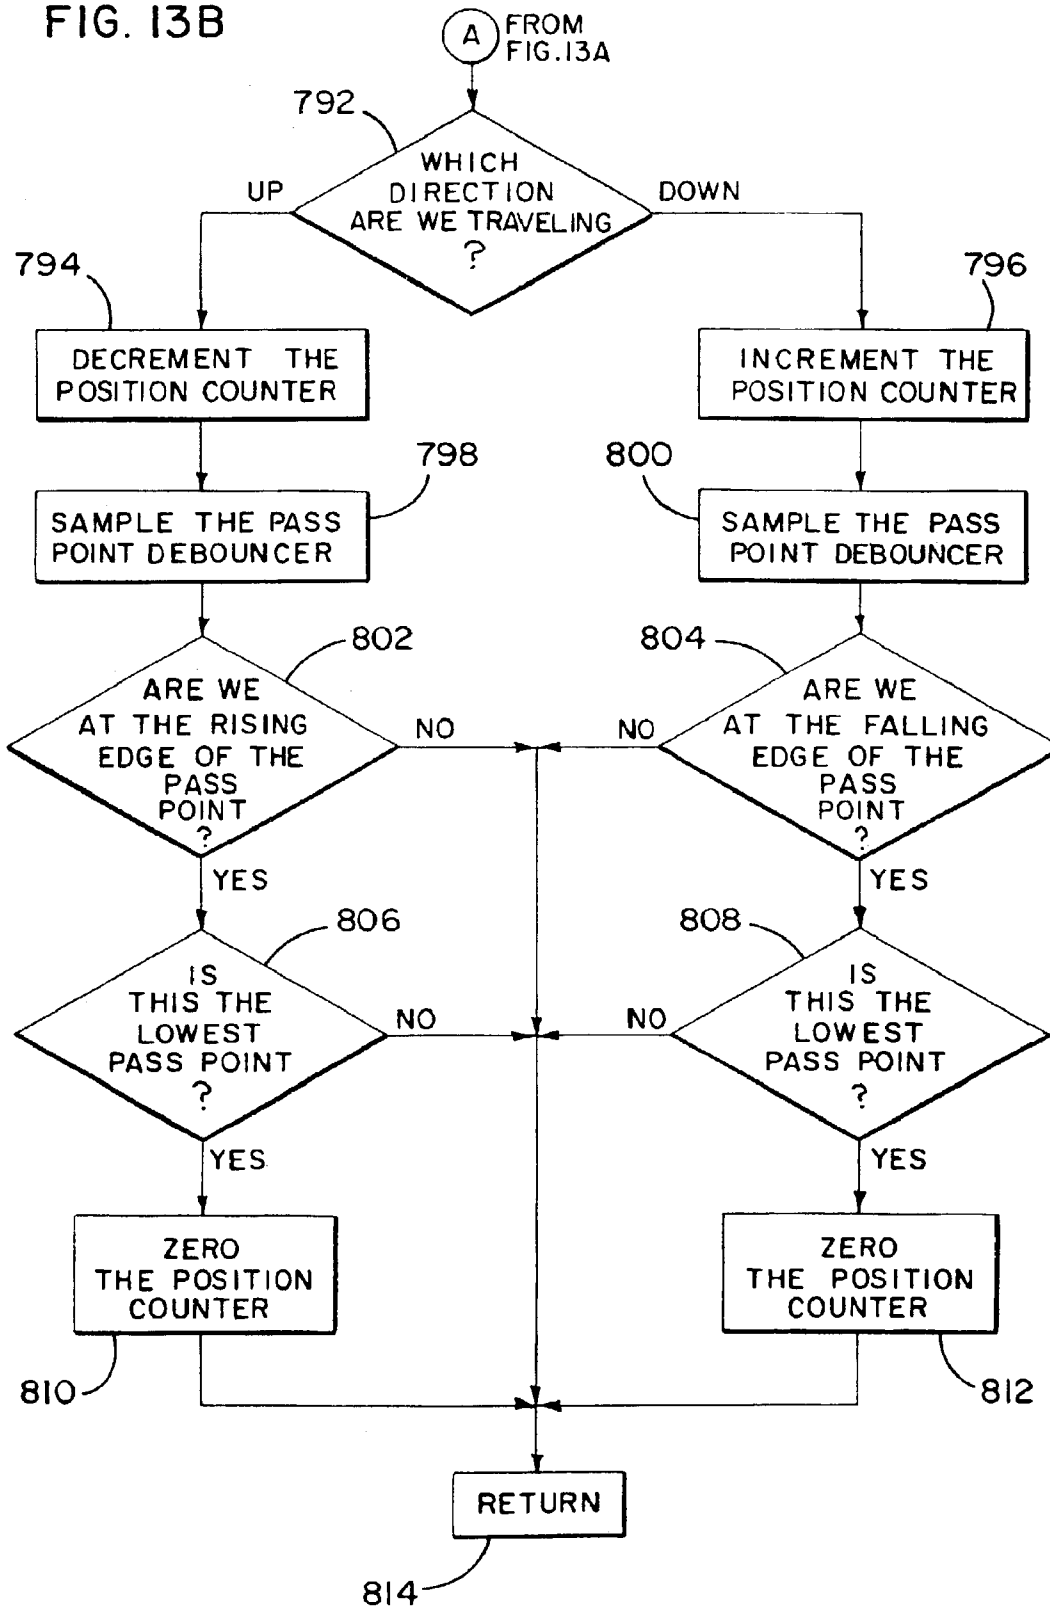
FIG. 13B

A FROM FIG.13A

792

WHICH DIRECTION ARE WE TRAVELING ?

UP

DOWN

794

DECREMENT THE POSITION COUNTER

796

INCREMENT THE POSITION COUNTER

798

SAMPLE THE PASS POINT DEBOUNCER

800

SAMPLE THE PASS POINT DEBOUNCER

802

ARE WE AT THE RISING EDGE OF THE PASS POINT ?

NO

804

NO

ARE WE AT THE FALLING EDGE OF THE PASS POINT ?

YES

YES

806

IS THIS THE LOWEST PASS POINT ?

NO

808

NO

IS THIS THE LOWEST PASS POINT ?

YES

YES

ZERO THE POSITION COUNTER

ZERO THE POSITION COUNTER

810

812

RETURN

814